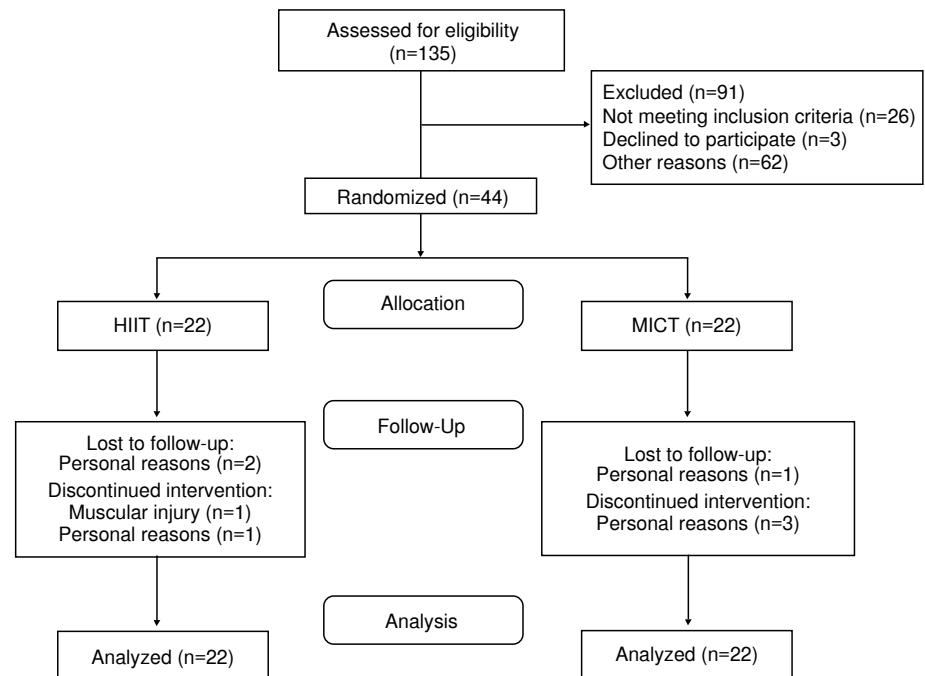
Assessed for eligibility (n=135)

Excluded (n=91)
Not meeting inclusion criteria (n=26)
Declined to participate (n=3)
Other reasons (n=62)

Randomized (n=44)

Allocation

HIIT (n=22)

MICT (n=22)

Follow-Up

Lost to follow-up:
Personal reasons (n=2)
Discontinued intervention:
Muscular injury (n=1)
Personal reasons (n=1)

Lost to follow-up:
Personal reasons (n=1)
Discontinued intervention:
Personal reasons (n=3)

Analysis

Analyzed (n=22)

Analyzed (n=22)